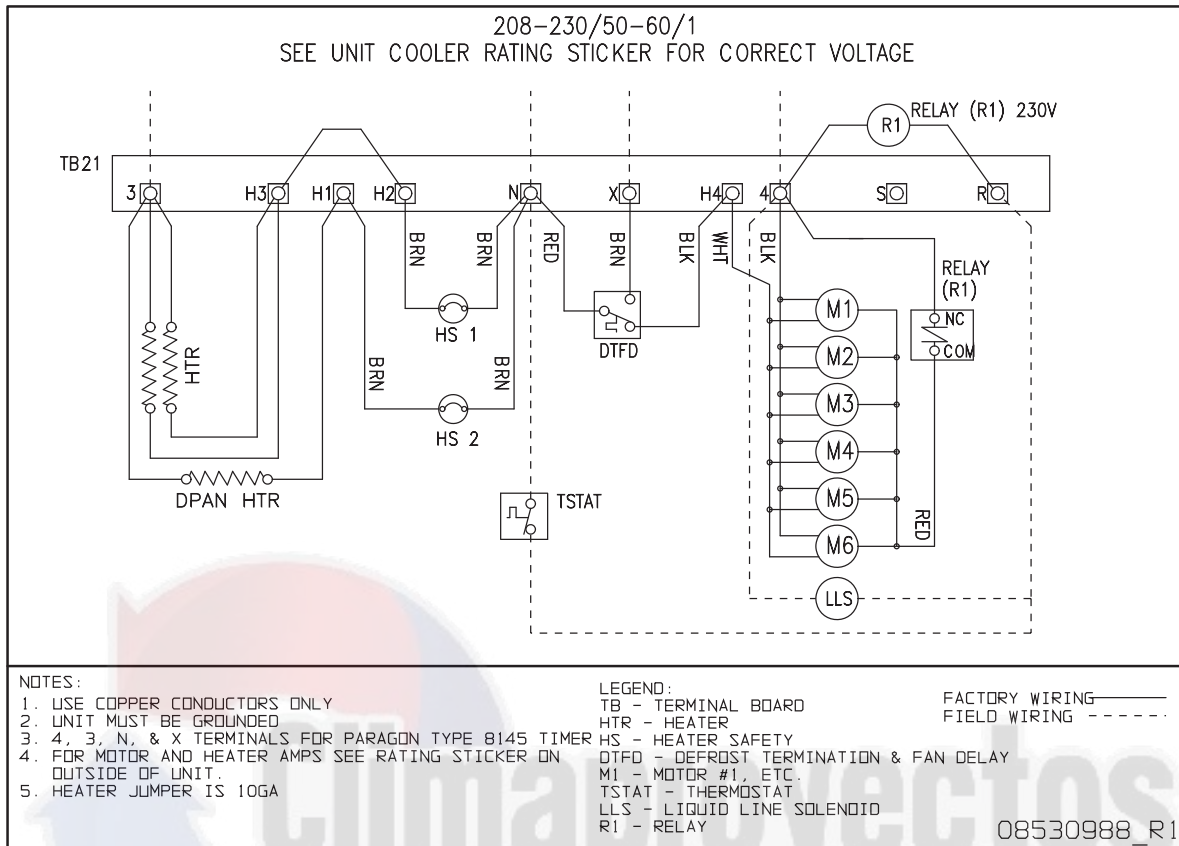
208-230/50-60/1
SEE UNIT COOLER RATING STICKER FOR CORRECT VOLTAGE

RELAY (R1) 230V
R1

TB21
3 H3 H1 H2 N X H4 4 S R

BRN BRN RED BRN BLK WHT BLK

RELAY (R1)
NC
COM

HTR
HS 1
DTFD
M1
M2
M3
M4
M5
M6
BRN BRN
HS 2
DPAN HTR
TSTAT
RED
LLS

NOTES:
1. USE COPPER CONDUCTORS ONLY
2. UNIT MUST BE GROUNDED
3. 4, 3, N, & X TERMINALS FOR PARAGON TYPE 8145 TIMER
4. FOR MOTOR AND HEATER AMPS SEE RATING STICKER ON OUTSIDE OF UNIT.
5. HEATER JUMPER IS 10GA

LEGEND:
TB - TERMINAL BOARD
HTR - HEATER
HS - HEATER SAFETY
DTFD - DEFROST TERMINATION & FAN DELAY
M1 - MOTOR #1, ETC.
TSTAT - THERMOSTAT
LLS - LIQUID LINE SOLENOID
R1 - RELAY

FACTORY WIRING
FIELD WIRING

08530988_R1

climaproyectos